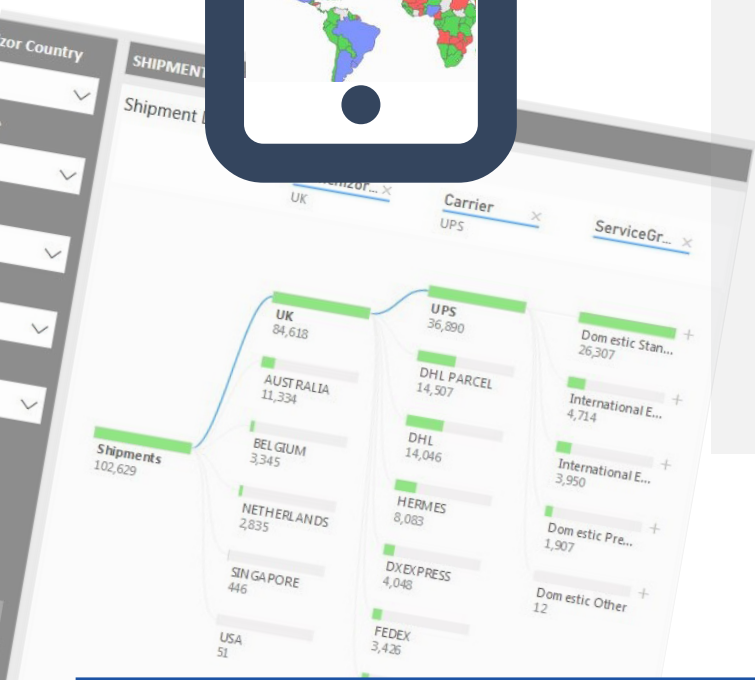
zor Country

SHIPMENT

Shipment

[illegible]enzor... ×
UK

Carrier ×
UPS

ServiceGr... ×

Shipments
102,629

UK
84,618

AUSTRALIA
11,334

BELGIUM
3,345

NETHERLANDS
2,835

SINGAPORE
446

USA
51

UPS
36,890

DHL PARCEL
14,507

DHL
14,046

HERMES
8,083

DXEXPRESS
4,048

FEDEX
3,426

Domestic Stan...
26,307

International E...
4,714

International E...
3,950

Domestic Pre...
1,907

Domestic Other
12